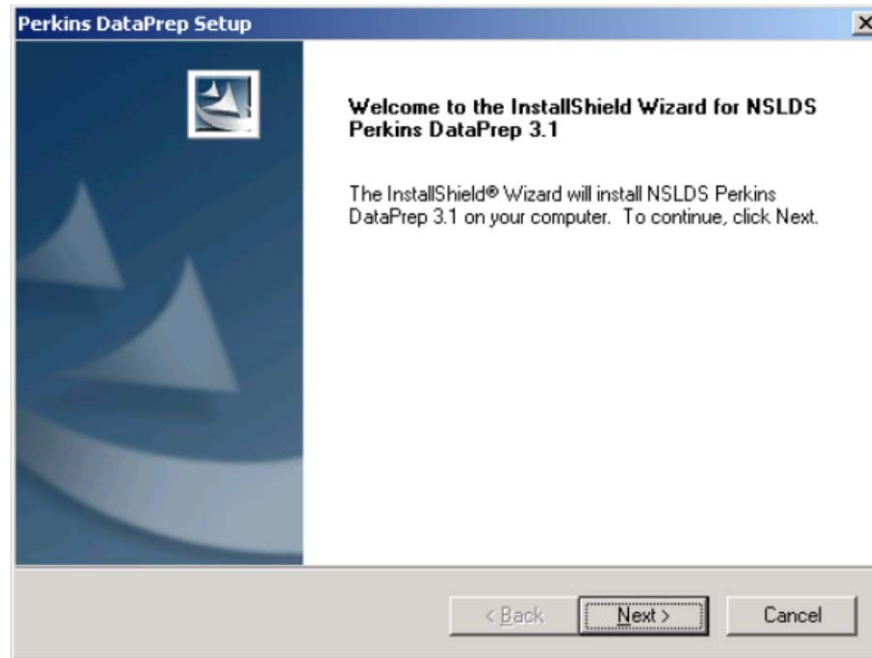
Perkins DataPrep Setup

Welcome to the InstallShield Wizard for NSLDS Perkins DataPrep 3.1

The InstallShield® Wizard will install NSLDS Perkins DataPrep 3.1 on your computer. To continue, click Next.

< Back Next > Cancel